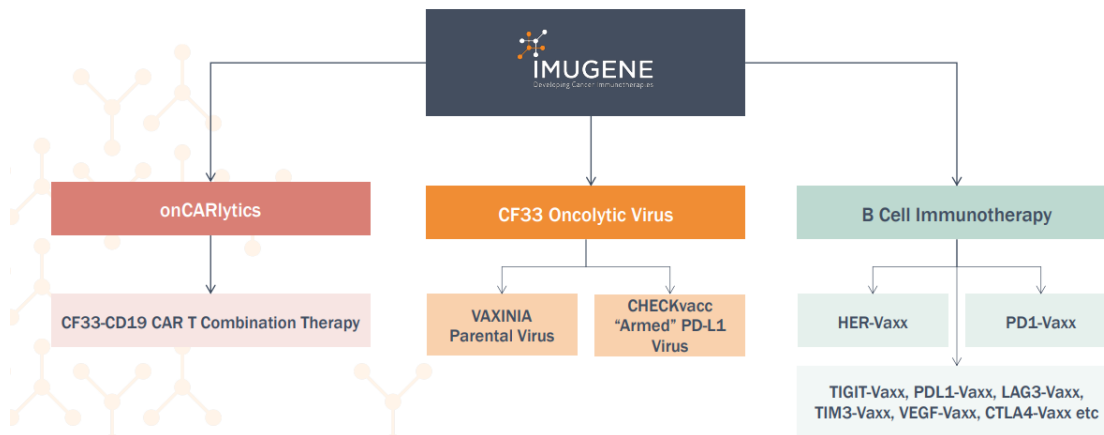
IMUGENE
Developing Cancer Immunotherapies

onCARlytics

CF33 Oncolytic Virus

B Cell Immunotherapy

CF33-CD19 CAR T Combination Therapy

VAXINIA Parental Virus

CHECKvacc "Armed" PD-L1 Virus

HER-Vaxx

PD1-Vaxx

TIGIT-Vaxx, PDL1-Vaxx, LAG3-Vaxx, TIM3-Vaxx, VEGF-Vaxx, CTLA4-Vaxx etc